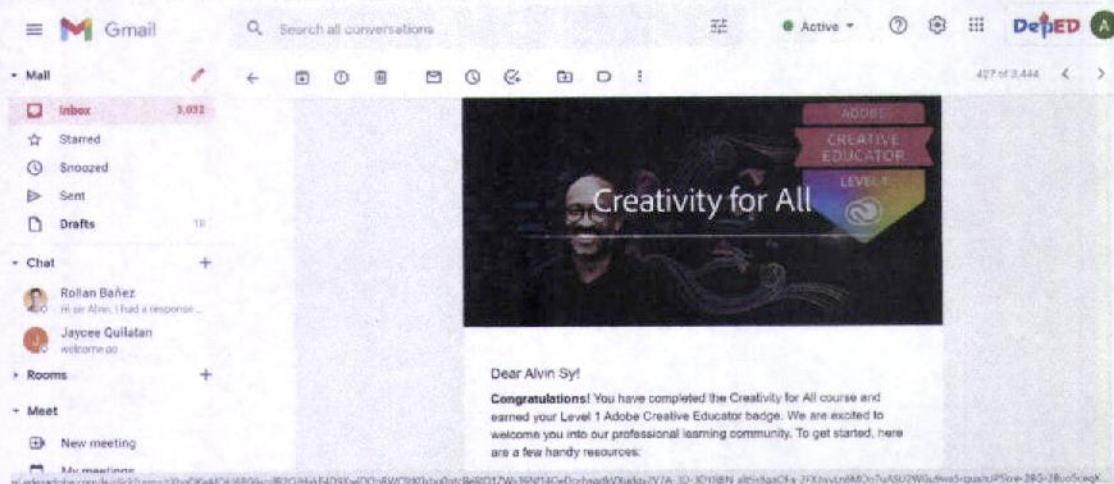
Gmail

Search all conversations

Active

DepED

Mail

Inbox 3,032

Starred

Snoozed

Sent

Drafts 18

Chat

Rollan Bañez
Hi sir Alvin, I had a response...

Jaycee Quilatan
welcome po

Rooms

Meet

New meeting

My meetings

427 of 3,444

ADOBE
CREATIVE EDUCATOR
LEVEL 1

Creativity for All

Dear Alvin Sy!

**Congratulations!** You have completed the Creativity for All course and earned your Level 1 Adobe Creative Educator badge. We are excited to welcome you into our professional learning community. To get started, here are a few handy resources:

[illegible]